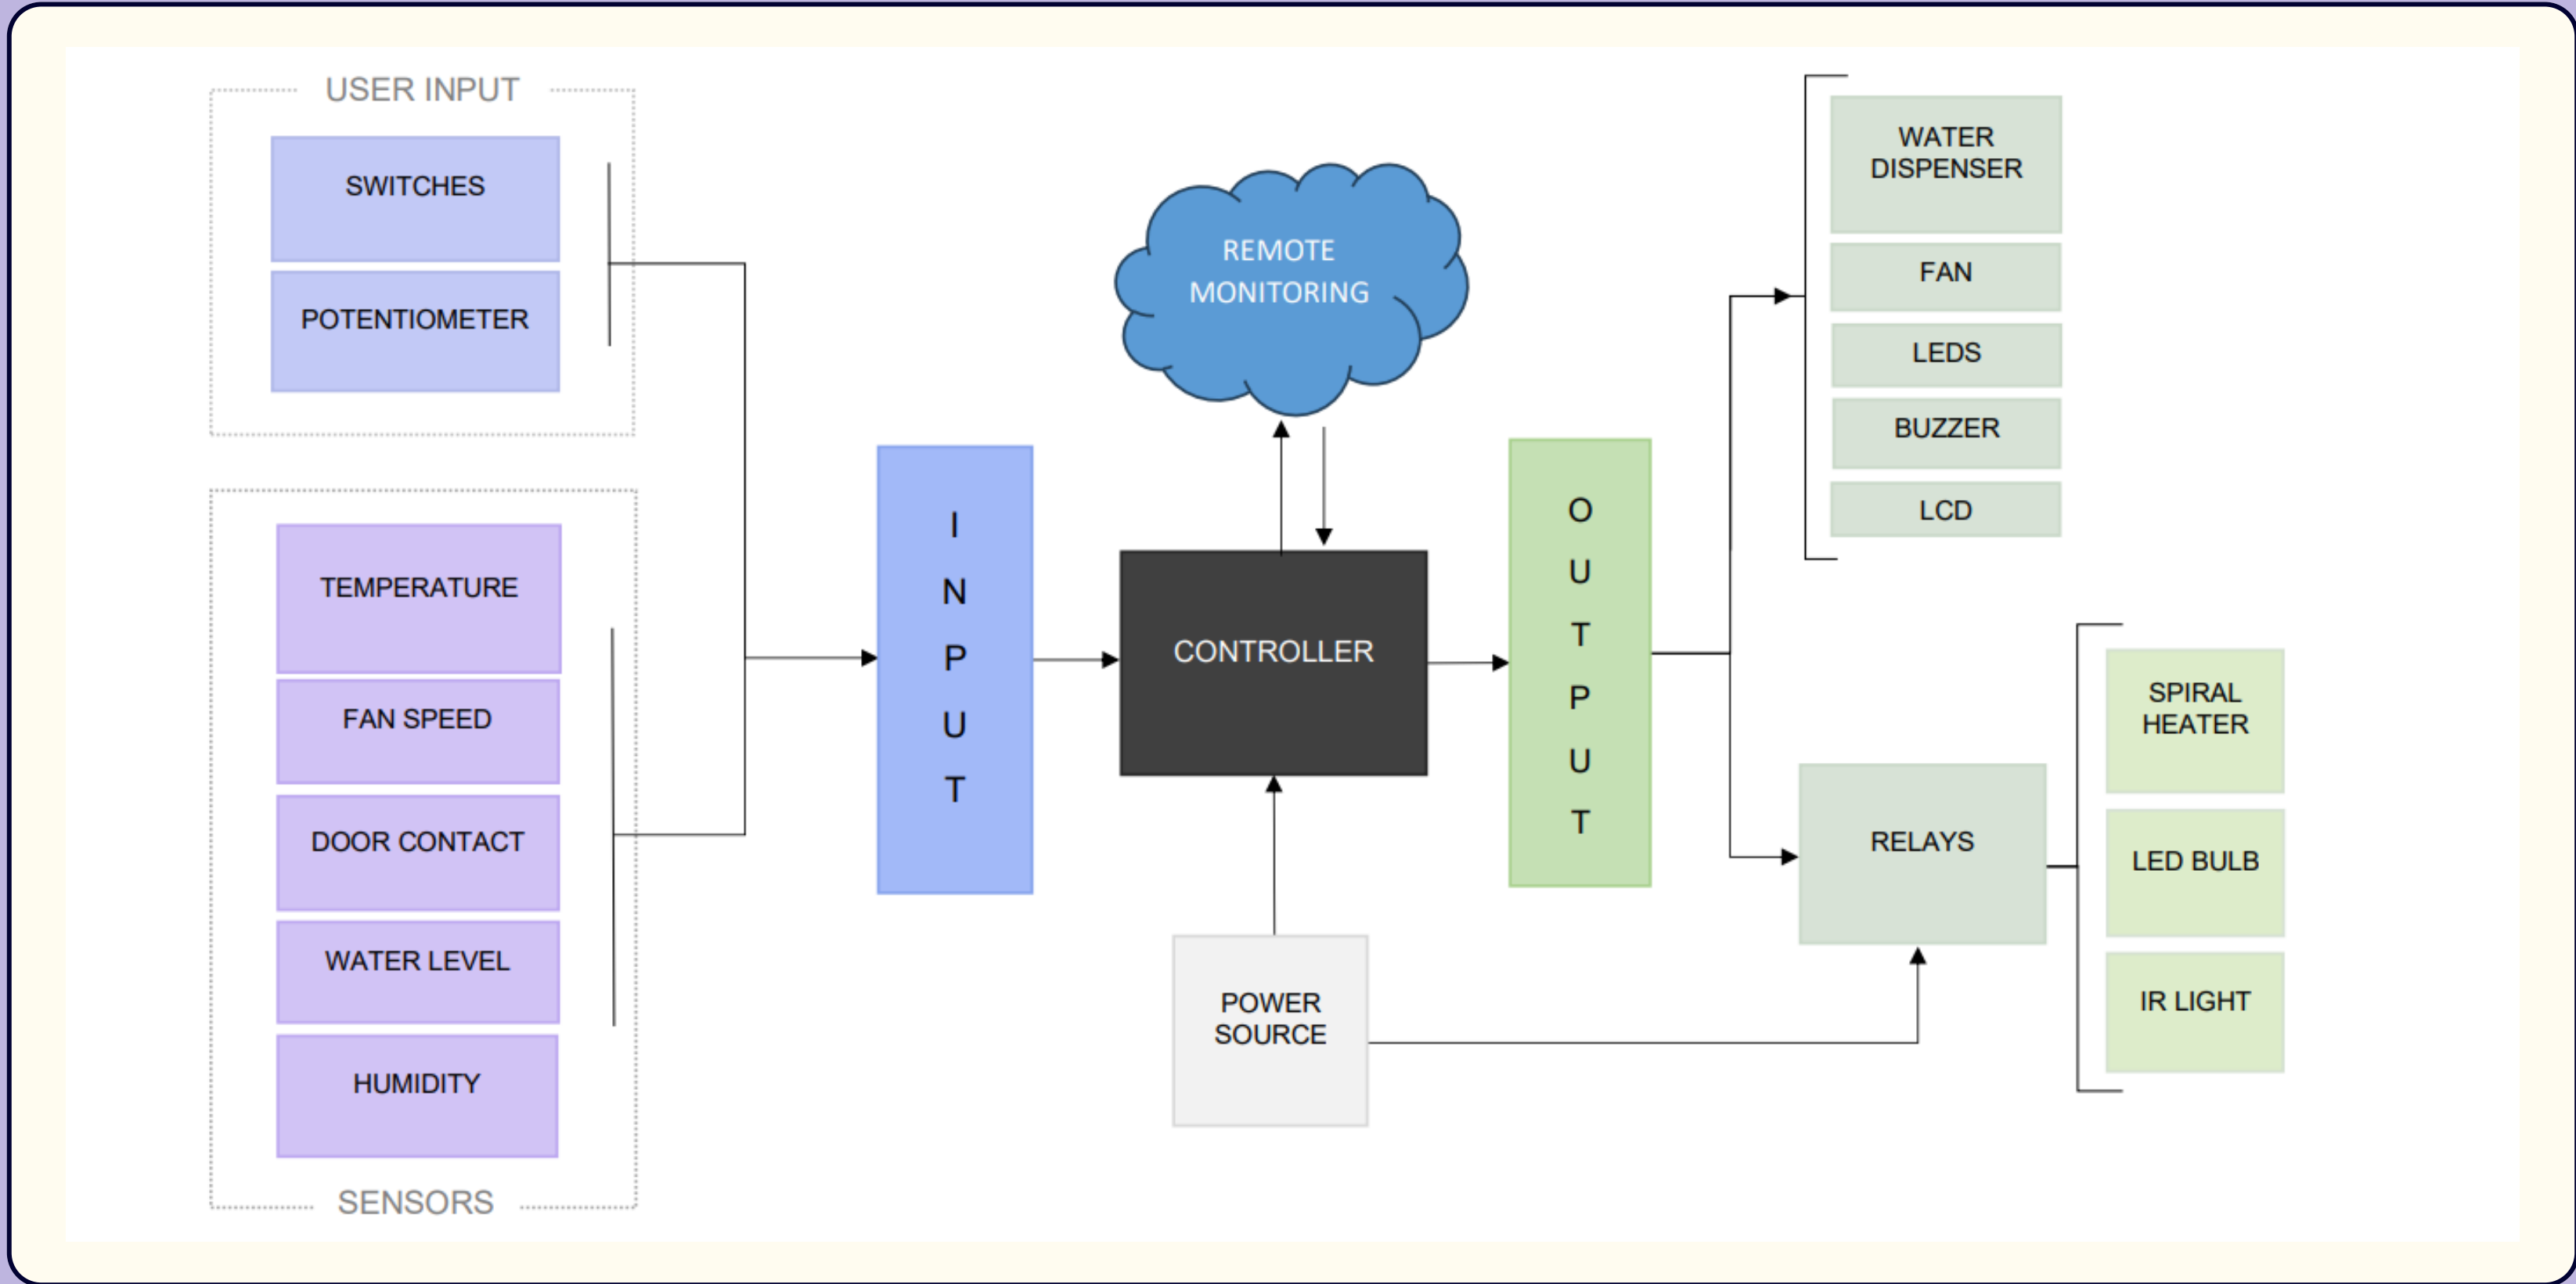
USER INPUT

SWITCHES

POTENTIOMETER

TEMPERATURE

FAN SPEED

DOOR CONTACT

WATER LEVEL

HUMIDITY

SENSORS

I N P U T

REMOTE MONITORING

CONTROLLER

POWER SOURCE

O U T P U T

WATER DISPENSER

FAN

LEDS

BUZZER

LCD

RELAYS

SPIRAL HEATER

LED BULB

IR LIGHT